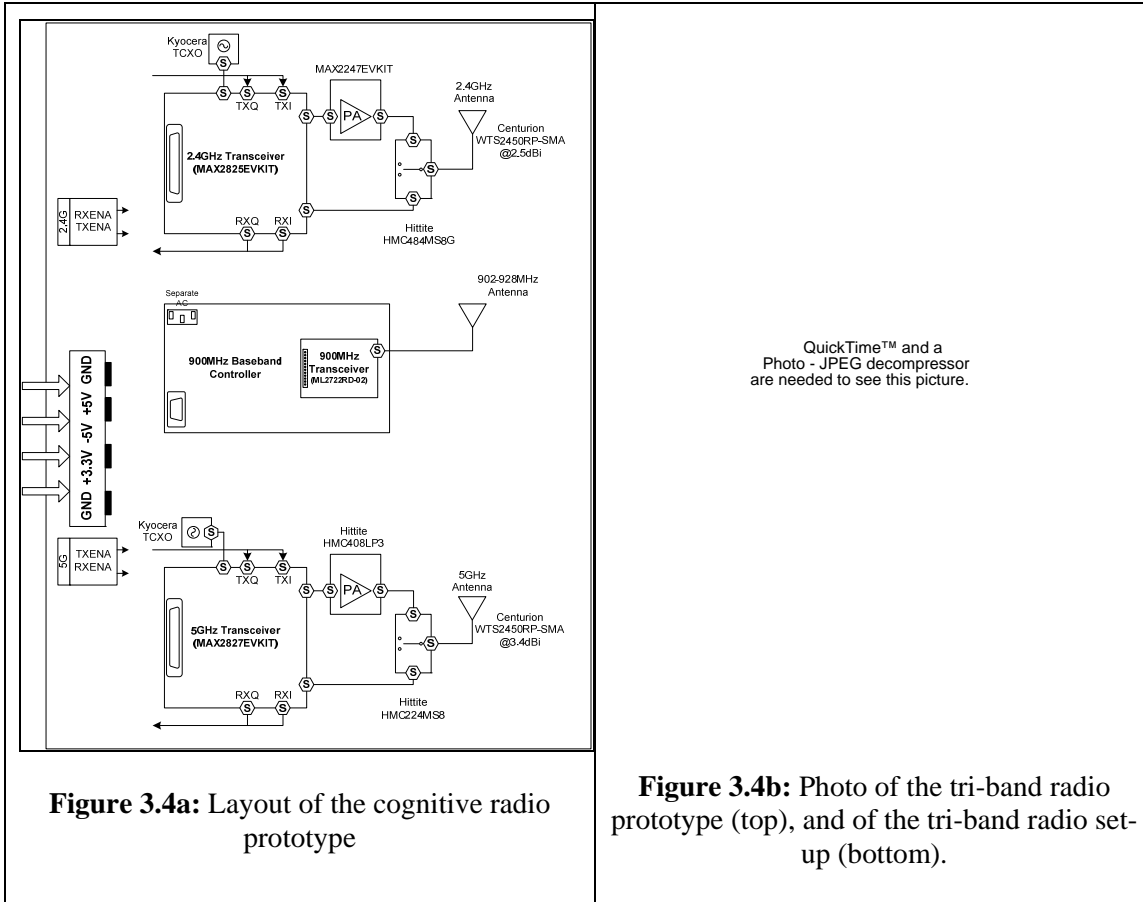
Kyocera TCXO

S

MAX2247EVKIT

2.4GHz Antenna

S S S
TXQ TXI

S S PA S

S

Centurion WTS2450RP-SMA @2.5dBi

2.4GHz Transceiver (MAX2825EVKIT)

S

2.4G
RXENA
TXENA

S
RXQ RXI
S S

S

Hittite HMC484MS8G

902-928MHz Antenna

Separate AC

900MHz Baseband Controller

900MHz Transceiver (ML2722RD-02)

S

GND +5V -5V +3.3V GND

Kyocera TCXO

S

Hittite HMC408LP3

5G
TXENA
RXENA

S S S
TXQ TXI

S S PA S

5GHz Antenna

S

Centurion WTS2450RP-SMA @3.4dBi

5GHz Transceiver (MAX2827EVKIT)

S

S

RXQ RXI
S S

Hittite HMC224MS8

QuickTime™ and a Photo - JPEG decompressor are needed to see this picture.

**Figure 3.4a:** Layout of the cognitive radio prototype

**Figure 3.4b:** Photo of the tri-band radio prototype (top), and of the tri-band radio set-up (bottom).